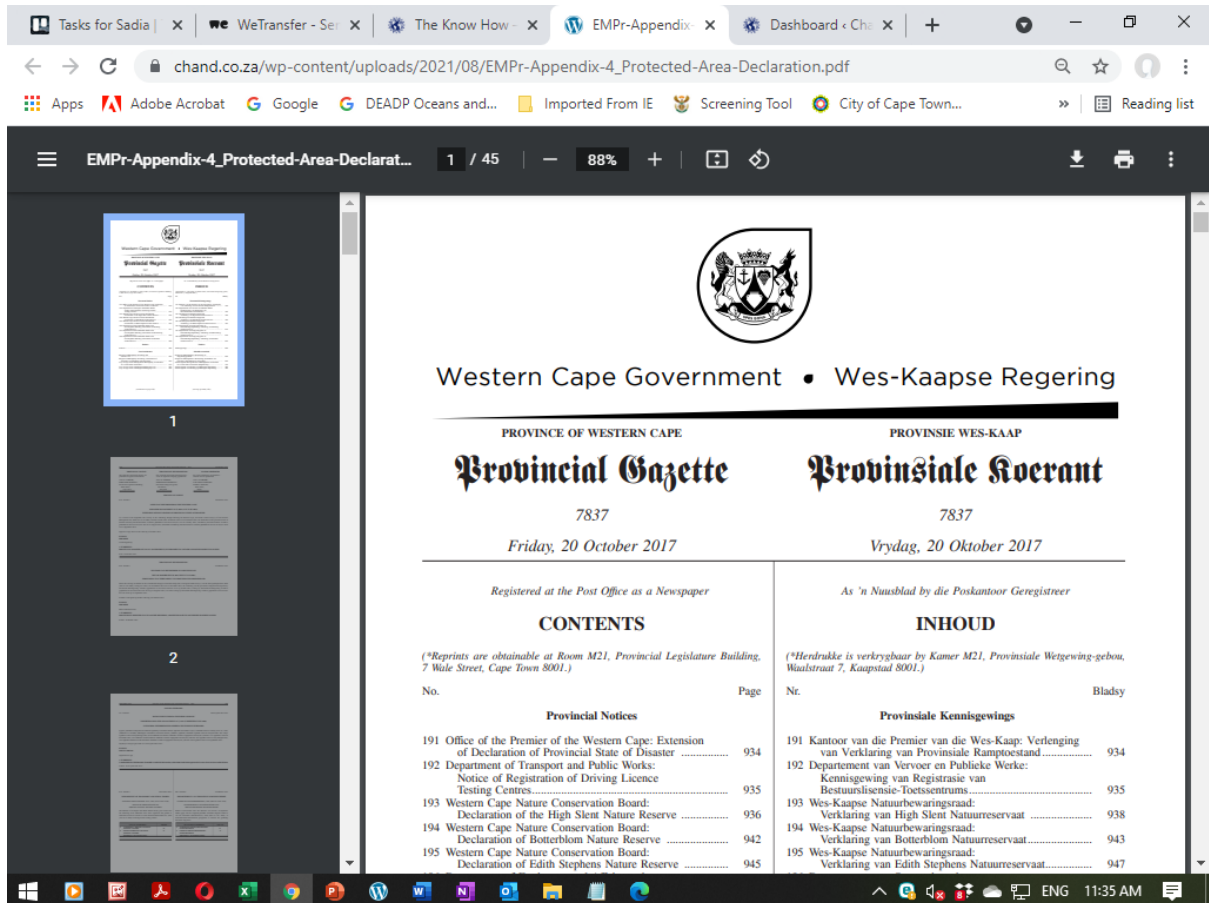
Tasks for Sadia | × WeTransfer - Ser × The Know How - × EMPr-Appendix- × Dashboard ‹ Cha × +

chand.co.za/wp-content/uploads/2021/08/EMPr-Appendix-4_Protected-Area-Declaration.pdf

Apps Adobe Acrobat Google DEADP Oceans and... Imported From IE Screening Tool City of Cape Town... » Reading list

EMPr-Appendix-4_Protected-Area-Declarat... 1 / 45 — 88% +

1

2

Western Cape Government • Wes-Kaapse Regering

PROVINCE OF WESTERN CAPE

Provincial Gazette

7837

Friday, 20 October 2017

PROVINSIE WES-KAAP

Provinsiale Koerant

7837

Vrydag, 20 Oktober 2017

Registered at the Post Office as a Newspaper

CONTENTS

(*Reprints are obtainable at Room M21, Provincial Legislature Building, 7 Wale Street, Cape Town 8001.)

No. Page

Provincial Notices

191 Office of the Premier of the Western Cape: Extension of Declaration of Provincial State of Disaster ................ 934
192 Department of Transport and Public Works: Notice of Registration of Driving Licence Testing Centres .................. 935
193 Western Cape Nature Conservation Board: Declaration of the High Slent Nature Reserve ................ 936
194 Western Cape Nature Conservation Board: Declaration of Botterblom Nature Reserve ................ 942
195 Western Cape Nature Conservation Board: Declaration of Edith Stephens Nature Reserve ................ 945

As 'n Nuusblad by die Poskantoor Geregistreer

INHOUD

(*Herdrukke is verkrygbaar by Kamer M21, Provinsiale Wetgewing-gebou, Waalstraat 7, Kaapstad 8001.)

Nr. Bladsy

Provinsiale Kennisgewings

191 Kantoor van die Premier van die Wes-Kaap: Verlenging van Verklaring van Provinsiale Ramptoestand................ 934
192 Departement van Vervoer en Publieke Werke: Kennisgewing van Registrasie van Bestuurslisensie-Toetssentrums................ 935
193 Wes-Kaapse Natuurbewaringsraad: Verklaring van High Slent Natuurreservaat ................ 938
194 Wes-Kaapse Natuurbewaringsraad: Verklaring van Botterblom Natuurreservaat................ 943
195 Wes-Kaapse Natuurbewaringsraad: Verklaring van Edith Stephens Natuurreservaat................ 947

ENG 11:35 AM